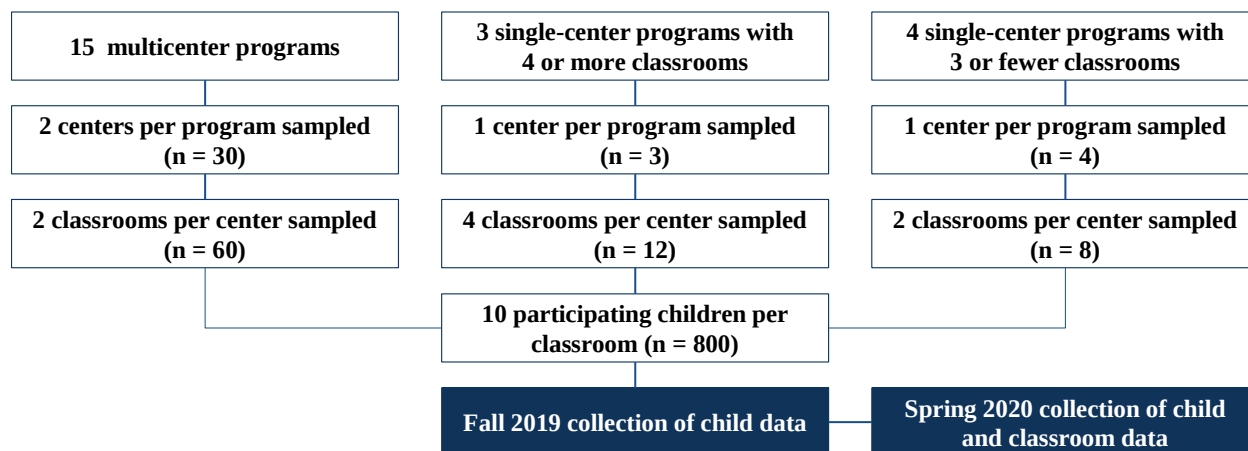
15 multicenter programs

2 centers per program sampled (n = 30)

2 classrooms per center sampled (n = 60)

3 single-center programs with 4 or more classrooms

1 center per program sampled (n = 3)

4 classrooms per center sampled (n = 12)

4 single-center programs with 3 or fewer classrooms

1 center per program sampled (n = 4)

2 classrooms per center sampled (n = 8)

10 participating children per classroom (n = 800)

Fall 2019 collection of child data

Spring 2020 collection of child and classroom data